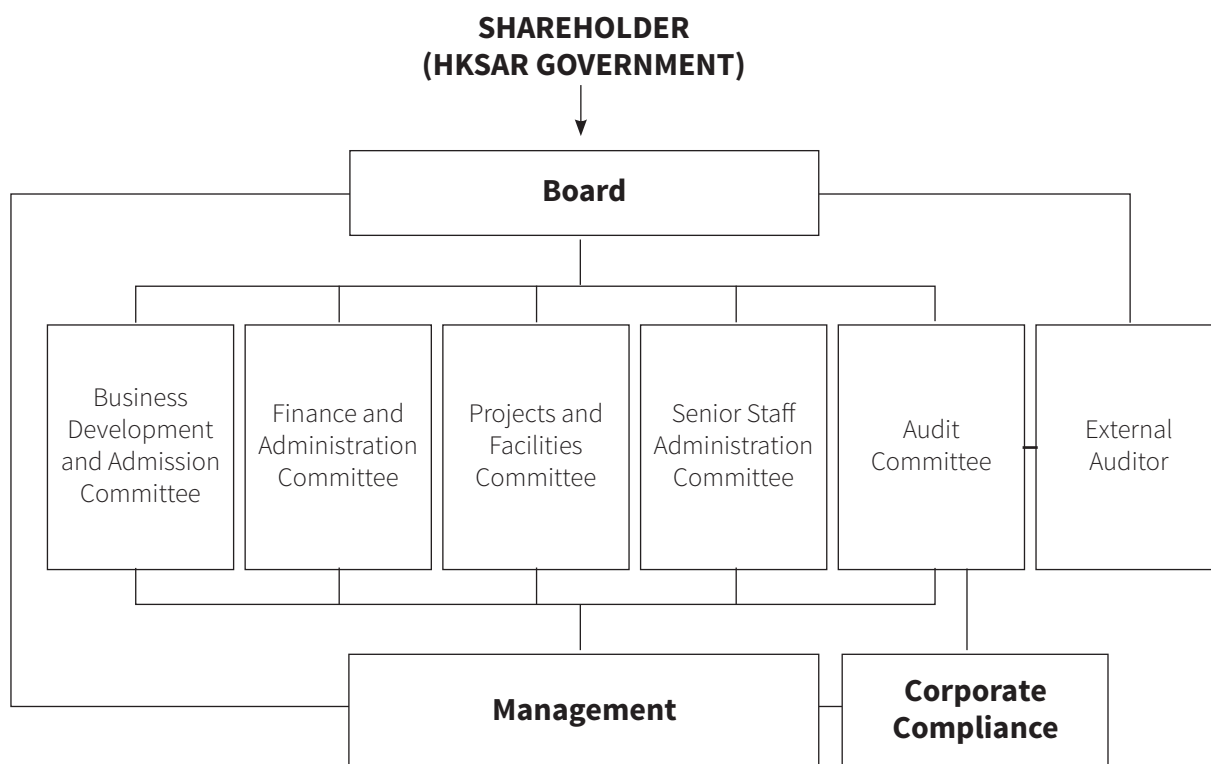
SHAREHOLDER
(HKSAR GOVERNMENT)

Board

Business Development and Admission Committee

Finance and Administration Committee

Projects and Facilities Committee

Senior Staff Administration Committee

Audit Committee

External Auditor

Management

Corporate Compliance